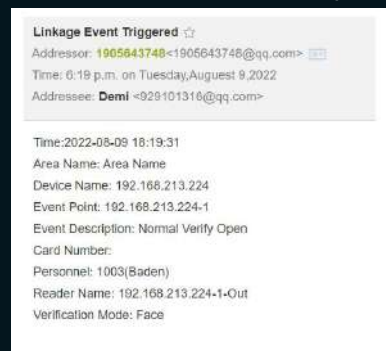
Linkage Event Triggered ☆
Addressor: 1905643748<1905643748@qq.com>
Time: 6:19 p.m. on Tuesday,Auguest 9,2022
Addressee: Demi <929101316@qq.com>

Time:2022-08-09 18:19:31
Area Name: Area Name
Device Name: 192.168.213.224
Event Point: 192.168.213.224-1
Event Description: Normal Verify Open
Card Number:
Personnel: 1003(Baden)
Reader Name: 192.168.213.224-1-Out
Verification Mode: Face